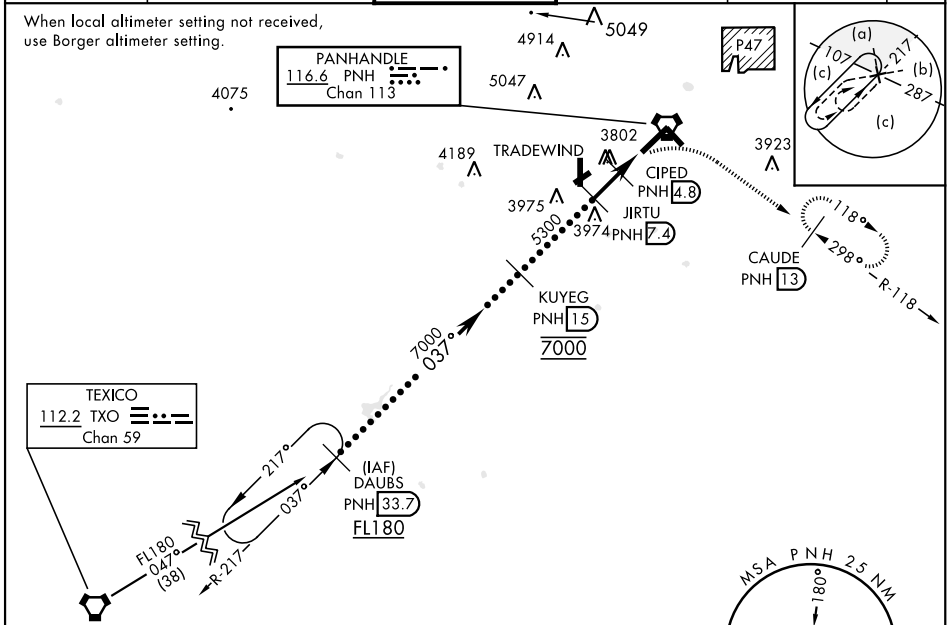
When local altimeter setting not received, use Borger altimeter setting.

4914
5049
5047
4075

PANHANDLE
116.6 PNH
Chan 113

P47

(a)
107
217
(b)
(c)
287
(c)

3802
4189
TRADEWIND
3923
CIPED
PNH 4.8
3975
3974
JIRTU
PNH 7.4
5300
118°
298°
CAUDE
PNH 13
R-118

KUYEG
PNH 15
7000

7000
037°

TEXICO
112.2 TXO
Chan 59

217°
037°
(IAF)
DAUBS
PNH 33.7
FL180

FL180
047°
(38)
R-217

MSA PNH 25 NM
180°